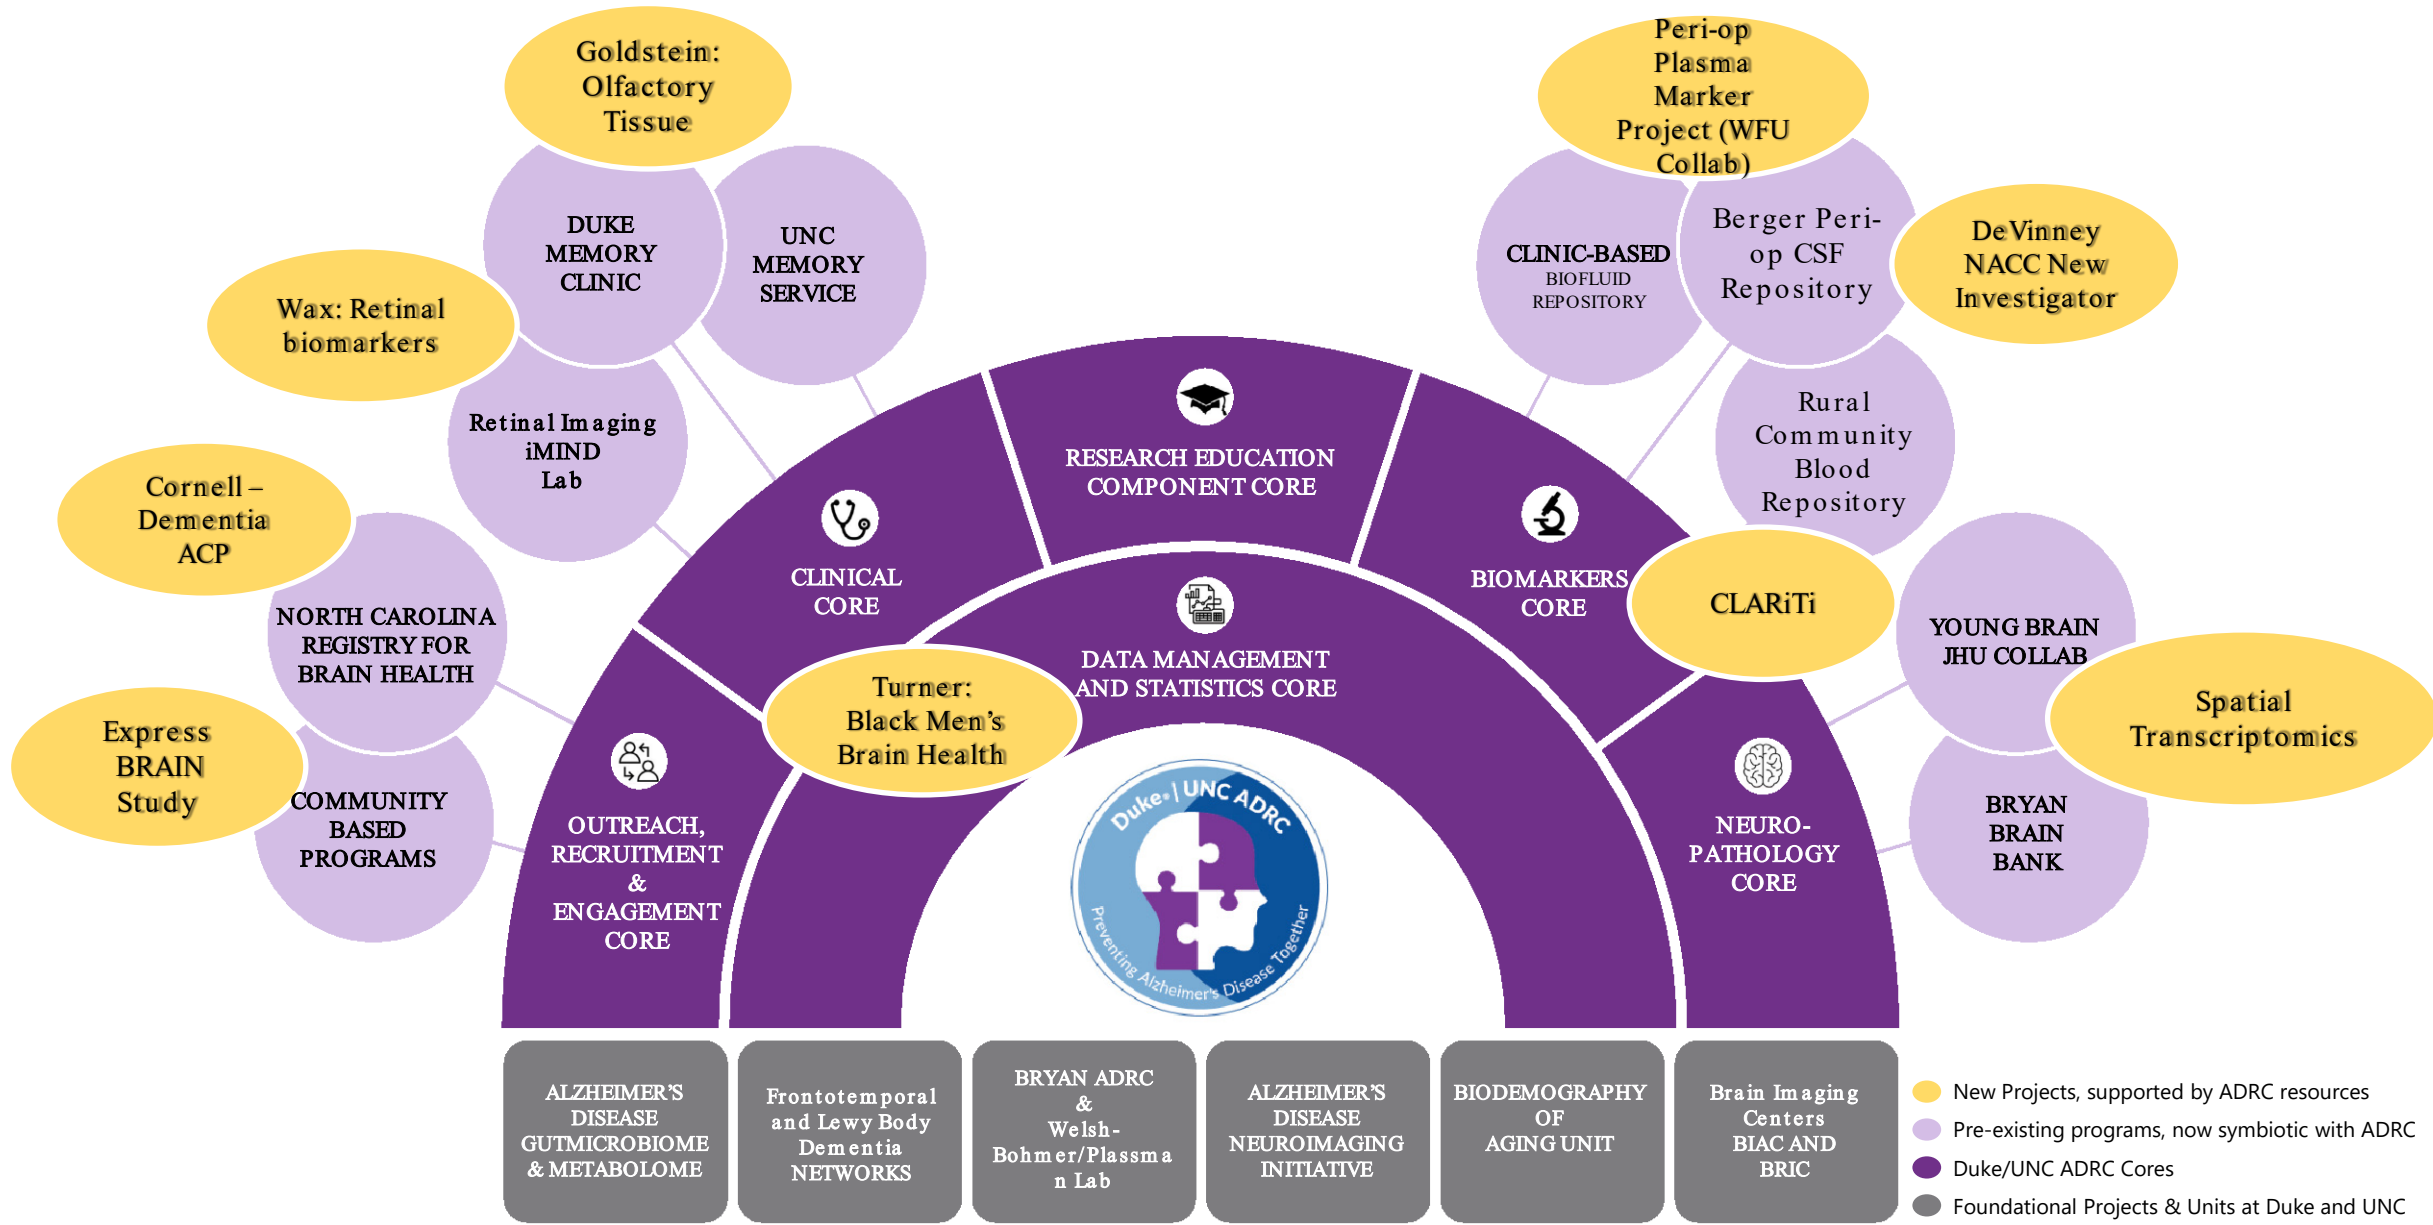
Goldstein: Olfactory Tissue

DUKE MEMORY CLINIC

UNC MEMORY SERVICE

Wax: Retinal biomarkers

Retinal Imaging iMIND Lab

Cornell – Dementia ACP

NORTH CAROLINA REGISTRY FOR BRAIN HEALTH

Express BRAIN Study

COMMUNITY BASED PROGRAMS

Peri-op Plasma Marker Project (WFU Collab)

CLINIC-BASED BIOFLUID REPOSITORY

Berger Peri-op CSF Repository

DeVinney NACC New Investigator

Rural Community Blood Repository

CLARiTi

YOUNG BRAIN JHU COLLAB

Spatial Transcriptomics

BRYAN BRAIN BANK

RESEARCH EDUCATION COMPONENT CORE

CLINICAL CORE

BIOMARKERS CORE

DATA MANAGEMENT AND STATISTICS CORE

Turner: Black Men's Brain Health

OUTREACH, RECRUITMENT & ENGAGEMENT CORE

NEURO-PATHOLOGY CORE

Duke | UNC ADRC
Preventing Alzheimer's Disease Together

ALZHEIMER'S DISEASE GUTMICROBIOME & METABOLOME

Frontotemporal and Lewy Body Dementia NETWORKS

BRYAN ADRC & Welsh-Bohmer/Plassman Lab

ALZHEIMER'S DISEASE NEUROIMAGING INITIATIVE

BIODEMOGRAPHY OF AGING UNIT

Brain Imaging Centers BIAC AND BRIC

New Projects, supported by ADRC resources
Pre-existing programs, now symbiotic with ADRC
Duke/UNC ADRC Cores
Foundational Projects & Units at Duke and UNC